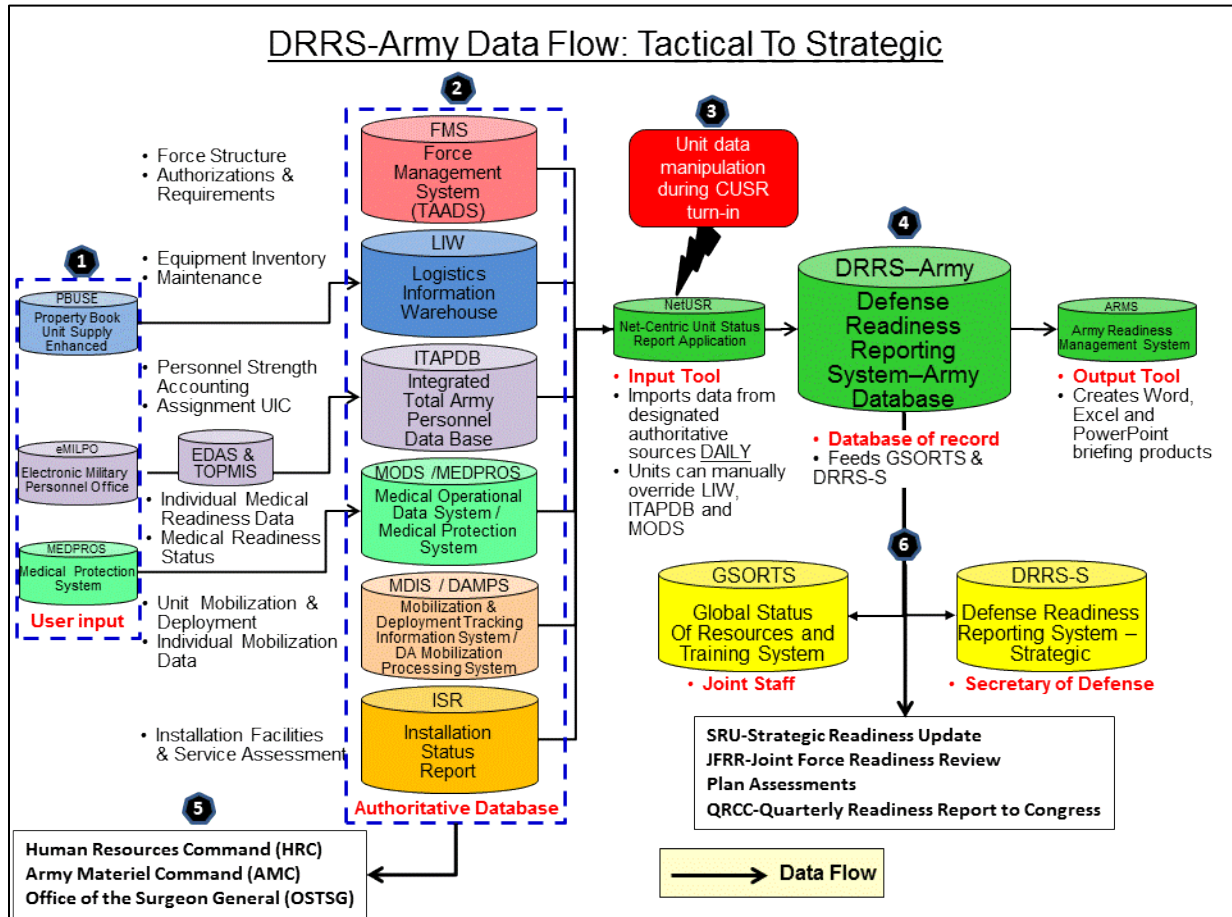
DRRS-Army Data Flow: Tactical To Strategic

1

PBUSE
Property Book Unit Supply Enhanced

eMILPO
Electronic Military Personnel Office

MEDPROS
Medical Protection System

User input

• Force Structure
• Authorizations & Requirements

• Equipment Inventory
• Maintenance

• Personnel Strength Accounting
• Assignment UIC

EDAS & TOPMIS

• Individual Medical Readiness Data
• Medical Readiness Status

• Unit Mobilization & Deployment
• Individual Mobilization Data

• Installation Facilities & Service Assessment

2

FMS
Force Management System (TAADS)

LIW
Logistics Information Warehouse

ITAPDB
Integrated Total Army Personnel Data Base

MODS /MEDPROS
Medical Operational Data System / Medical Protection System

MDIS / DAMPS
Mobilization & Deployment Tracking Information System / DA Mobilization Processing System

ISR
Installation Status Report

Authoritative Database

3

Unit data manipulation during CUSR turn-in

NetUSR
Net-Centric Unit Status Report Application

• Input Tool
• Imports data from designated authoritative sources DAILY
• Units can manually override LIW, ITAPDB and MODS

4

DRRS–Army
Defense Readiness Reporting System–Army Database

• Database of record
• Feeds GSORTS & DRRS-S

ARMS
Army Readiness Management System

• Output Tool
• Creates Word, Excel and PowerPoint briefing products

6

GSORTS
Global Status Of Resources and Training System
• Joint Staff

DRRS-S
Defense Readiness Reporting System – Strategic
• Secretary of Defense

SRU-Strategic Readiness Update
JFRR-Joint Force Readiness Review
Plan Assessments
QRCC-Quarterly Readiness Report to Congress

5

Human Resources Command (HRC)
Army Materiel Command (AMC)
Office of the Surgeon General (OSTSG)

Data Flow